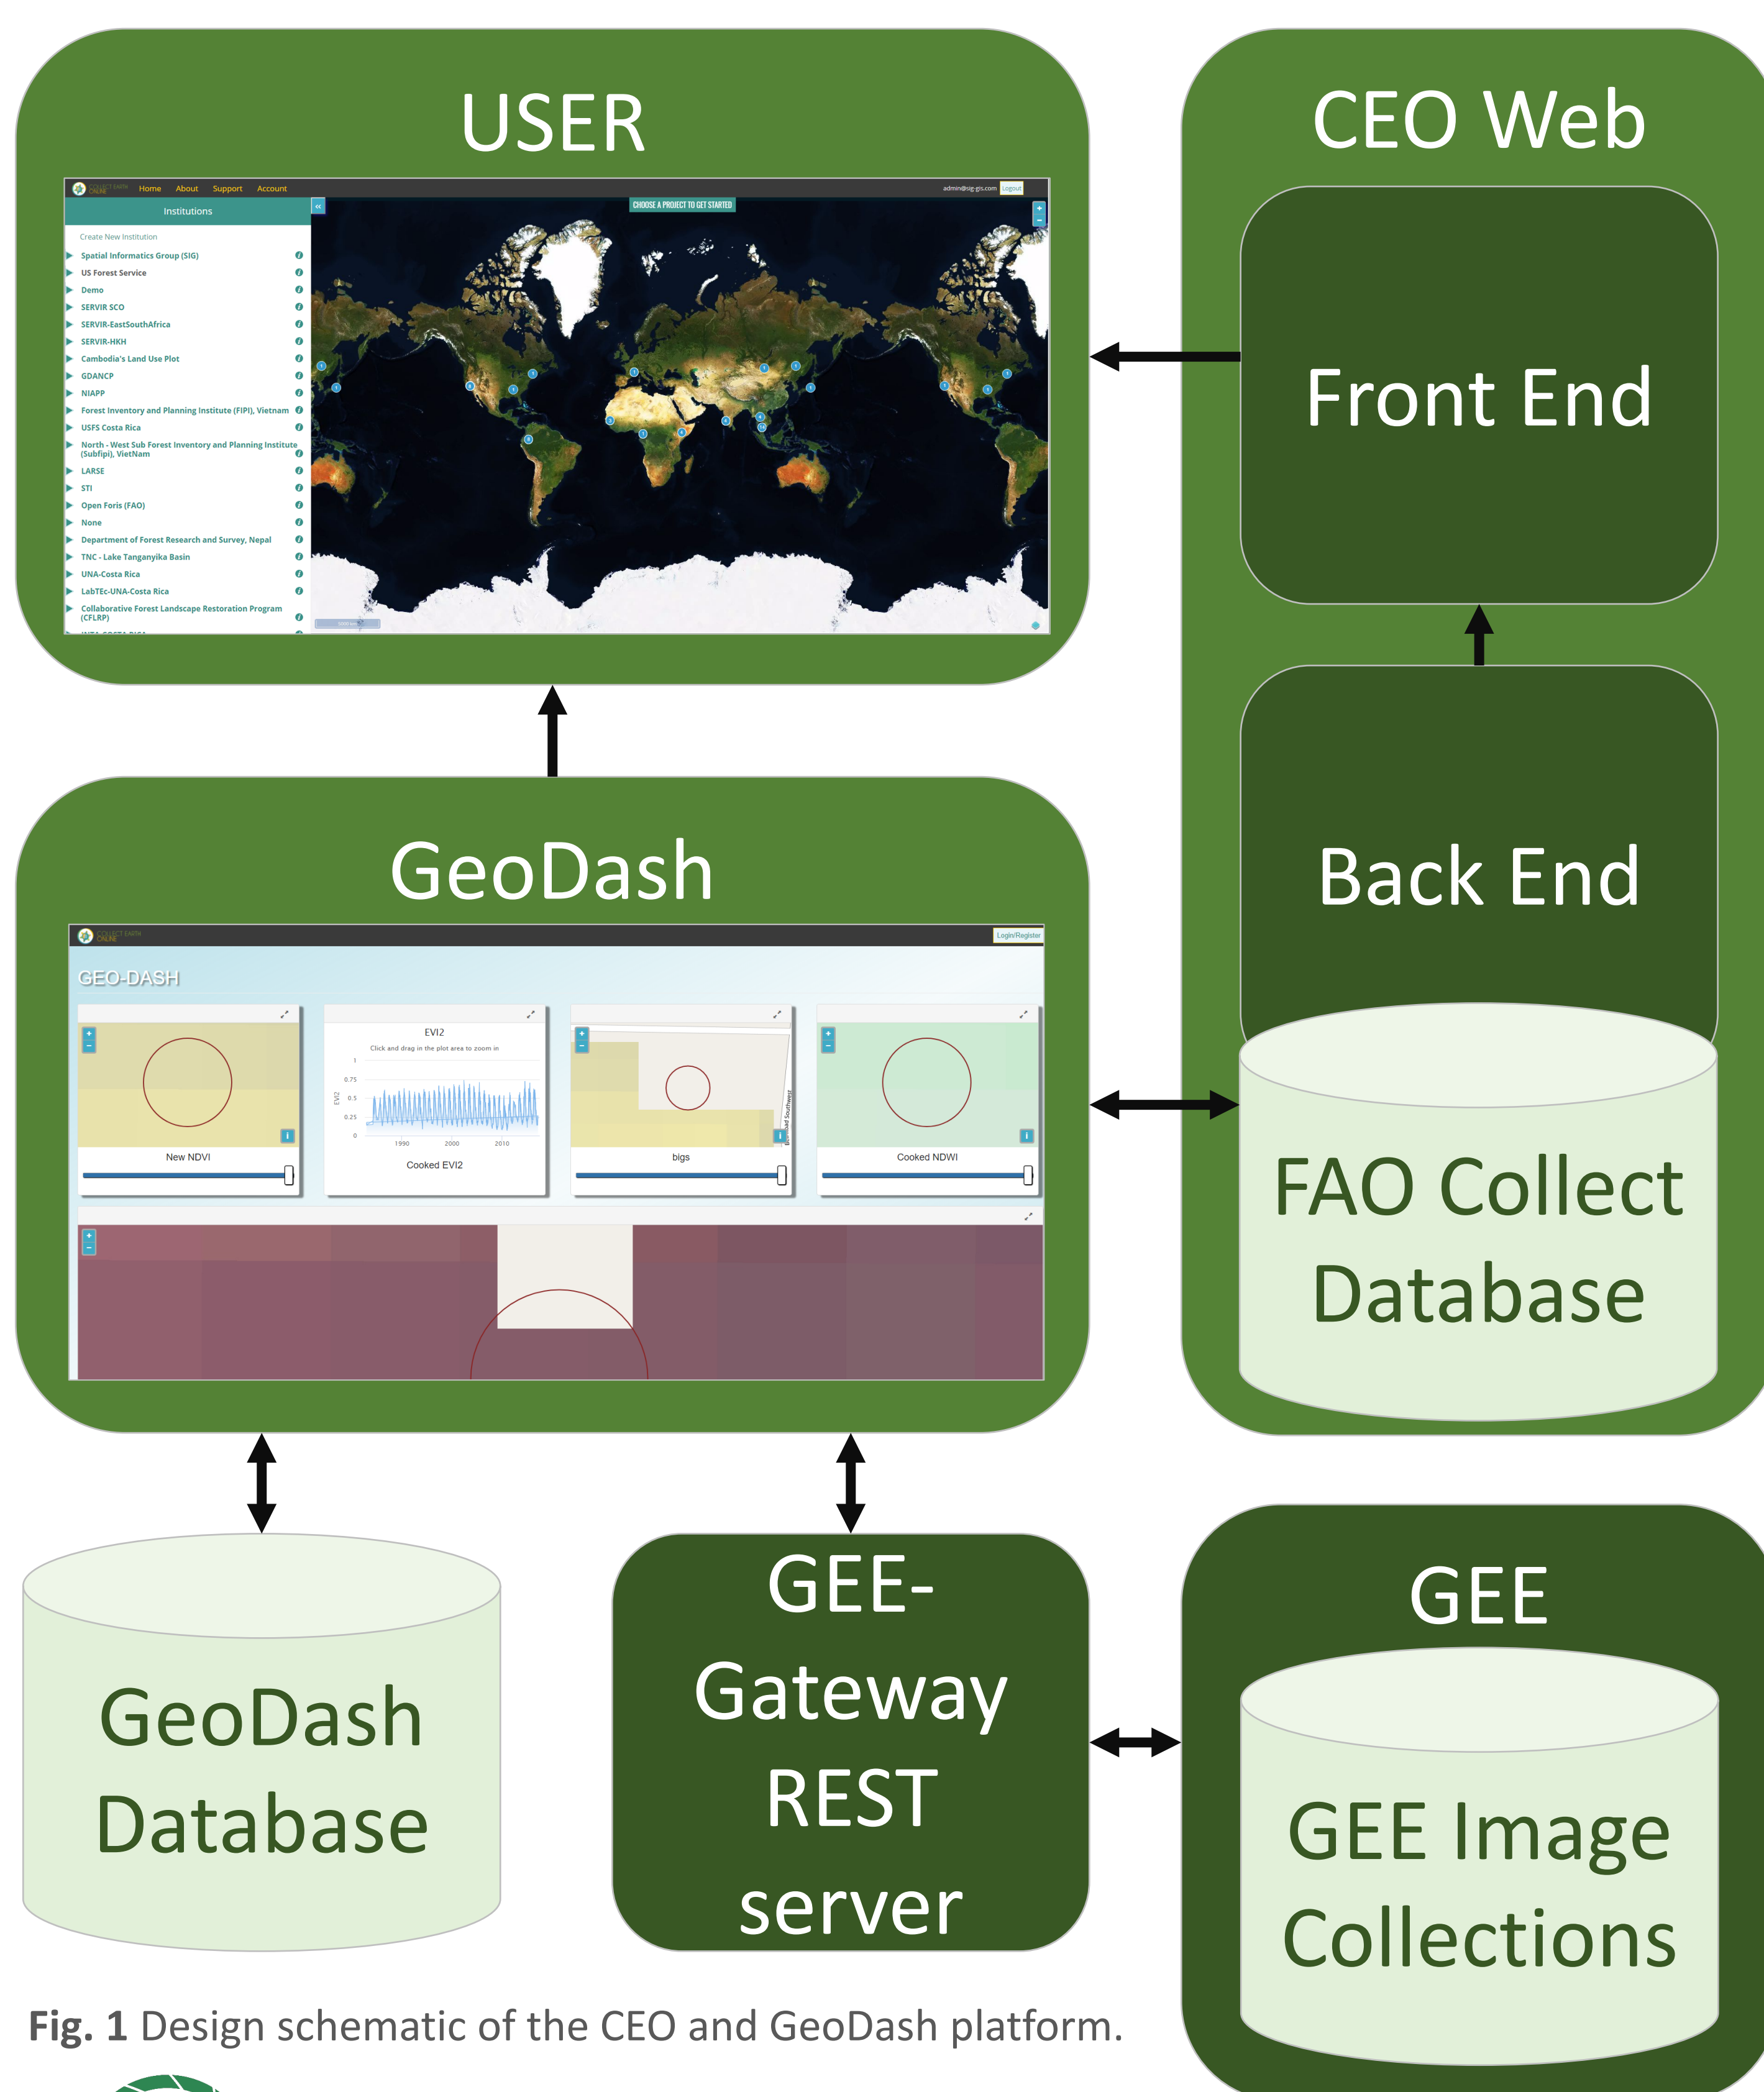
USER

Home About Support Account

admin@sig-gis.com Logout

Institutions

CHOOSE A PROJECT TO GET STARTED

Create New Institution

Spatial Informatics Group (SIG)
US Forest Service
Demo
SERVIR SCO
SERVIR-EastSouthAfrica
SERVIR-HKH
Cambodia's Land Use Plot
GDANCP
NIAPP
Forest Inventory and Planning Institute (FIPI), Vietnam
USFS Costa Rica
North - West Sub Forest Inventory and Planning Institute (Subfipi), VietNam
LARSE
STI
Open Foris (FAO)
None
Department of Forest Research and Survey, Nepal
TNC - Lake Tanganyika Basin
UNA-Costa Rica
LabTEc-UNA-Costa Rica
Collaborative Forest Landscape Restoration Program (CFLRP)

CEO Web

Front End

Back End

FAO Collect Database

GeoDash

Login/Register

GEO-DASH

EVI2

Click and drag in the plot area to zoom in

0.75
0.5
0.25
0
1990
2000
2010

New NDVI

Cooked EVI2

bigs

Cooked NDWI

GeoDash Database

GEE-Gateway REST server

GEE

GEE Image Collections

Fig. 1 Design schematic of the CEO and GeoDash platform.